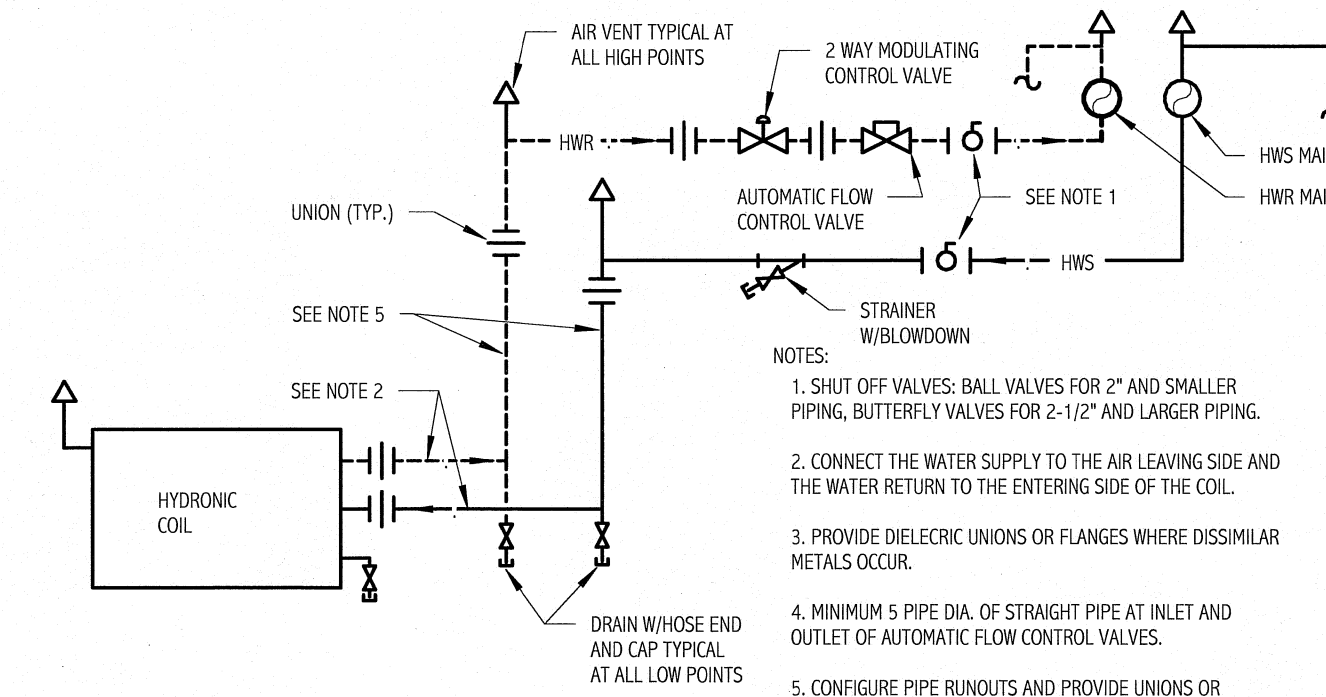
AIR VENT TYPICAL AT ALL HIGH POINTS

2 WAY MODULATING CONTROL VALVE

HWR

HWS MAI

HWR MAI

AUTOMATIC FLOW CONTROL VALVE

SEE NOTE 1

UNION (TYP.)

HWS

STRAINER W/BLOWDOWN

SEE NOTE 5

NOTES:

SEE NOTE 2

1. SHUT OFF VALVES: BALL VALVES FOR 2" AND SMALLER PIPING, BUTTERFLY VALVES FOR 2-1/2" AND LARGER PIPING.

HYDRONIC COIL

2. CONNECT THE WATER SUPPLY TO THE AIR LEAVING SIDE AND THE WATER RETURN TO THE ENTERING SIDE OF THE COIL.

3. PROVIDE DIELECRIC UNIONS OR FLANGES WHERE DISSIMILAR METALS OCCUR.

DRAIN W/HOSE END AND CAP TYPICAL AT ALL LOW POINTS

4. MINIMUM 5 PIPE DIA. OF STRAIGHT PIPE AT INLET AND OUTLET OF AUTOMATIC FLOW CONTROL VALVES.

5. CONFIGURE PIPE RUNOUTS AND PROVIDE UNIONS OR